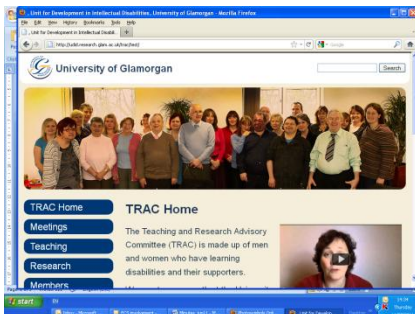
Unit for Development in Intellectual Disabilities, University of Glamorgan - Mozilla Firefox

File Edit View History Bookmarks Tools Help

Unit for Development in Intellectual Disabi...

http://udid.research.glam.ac.uk/trac/trac0/

Google

University of Glamorgan

Search

TRAC Home

Meetings

Teaching

Research

Members

TRAC Home

The Teaching and Research Advisory Committee (TRAC) is made up of men and women who have learning disabilities and their supporters.

start

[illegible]